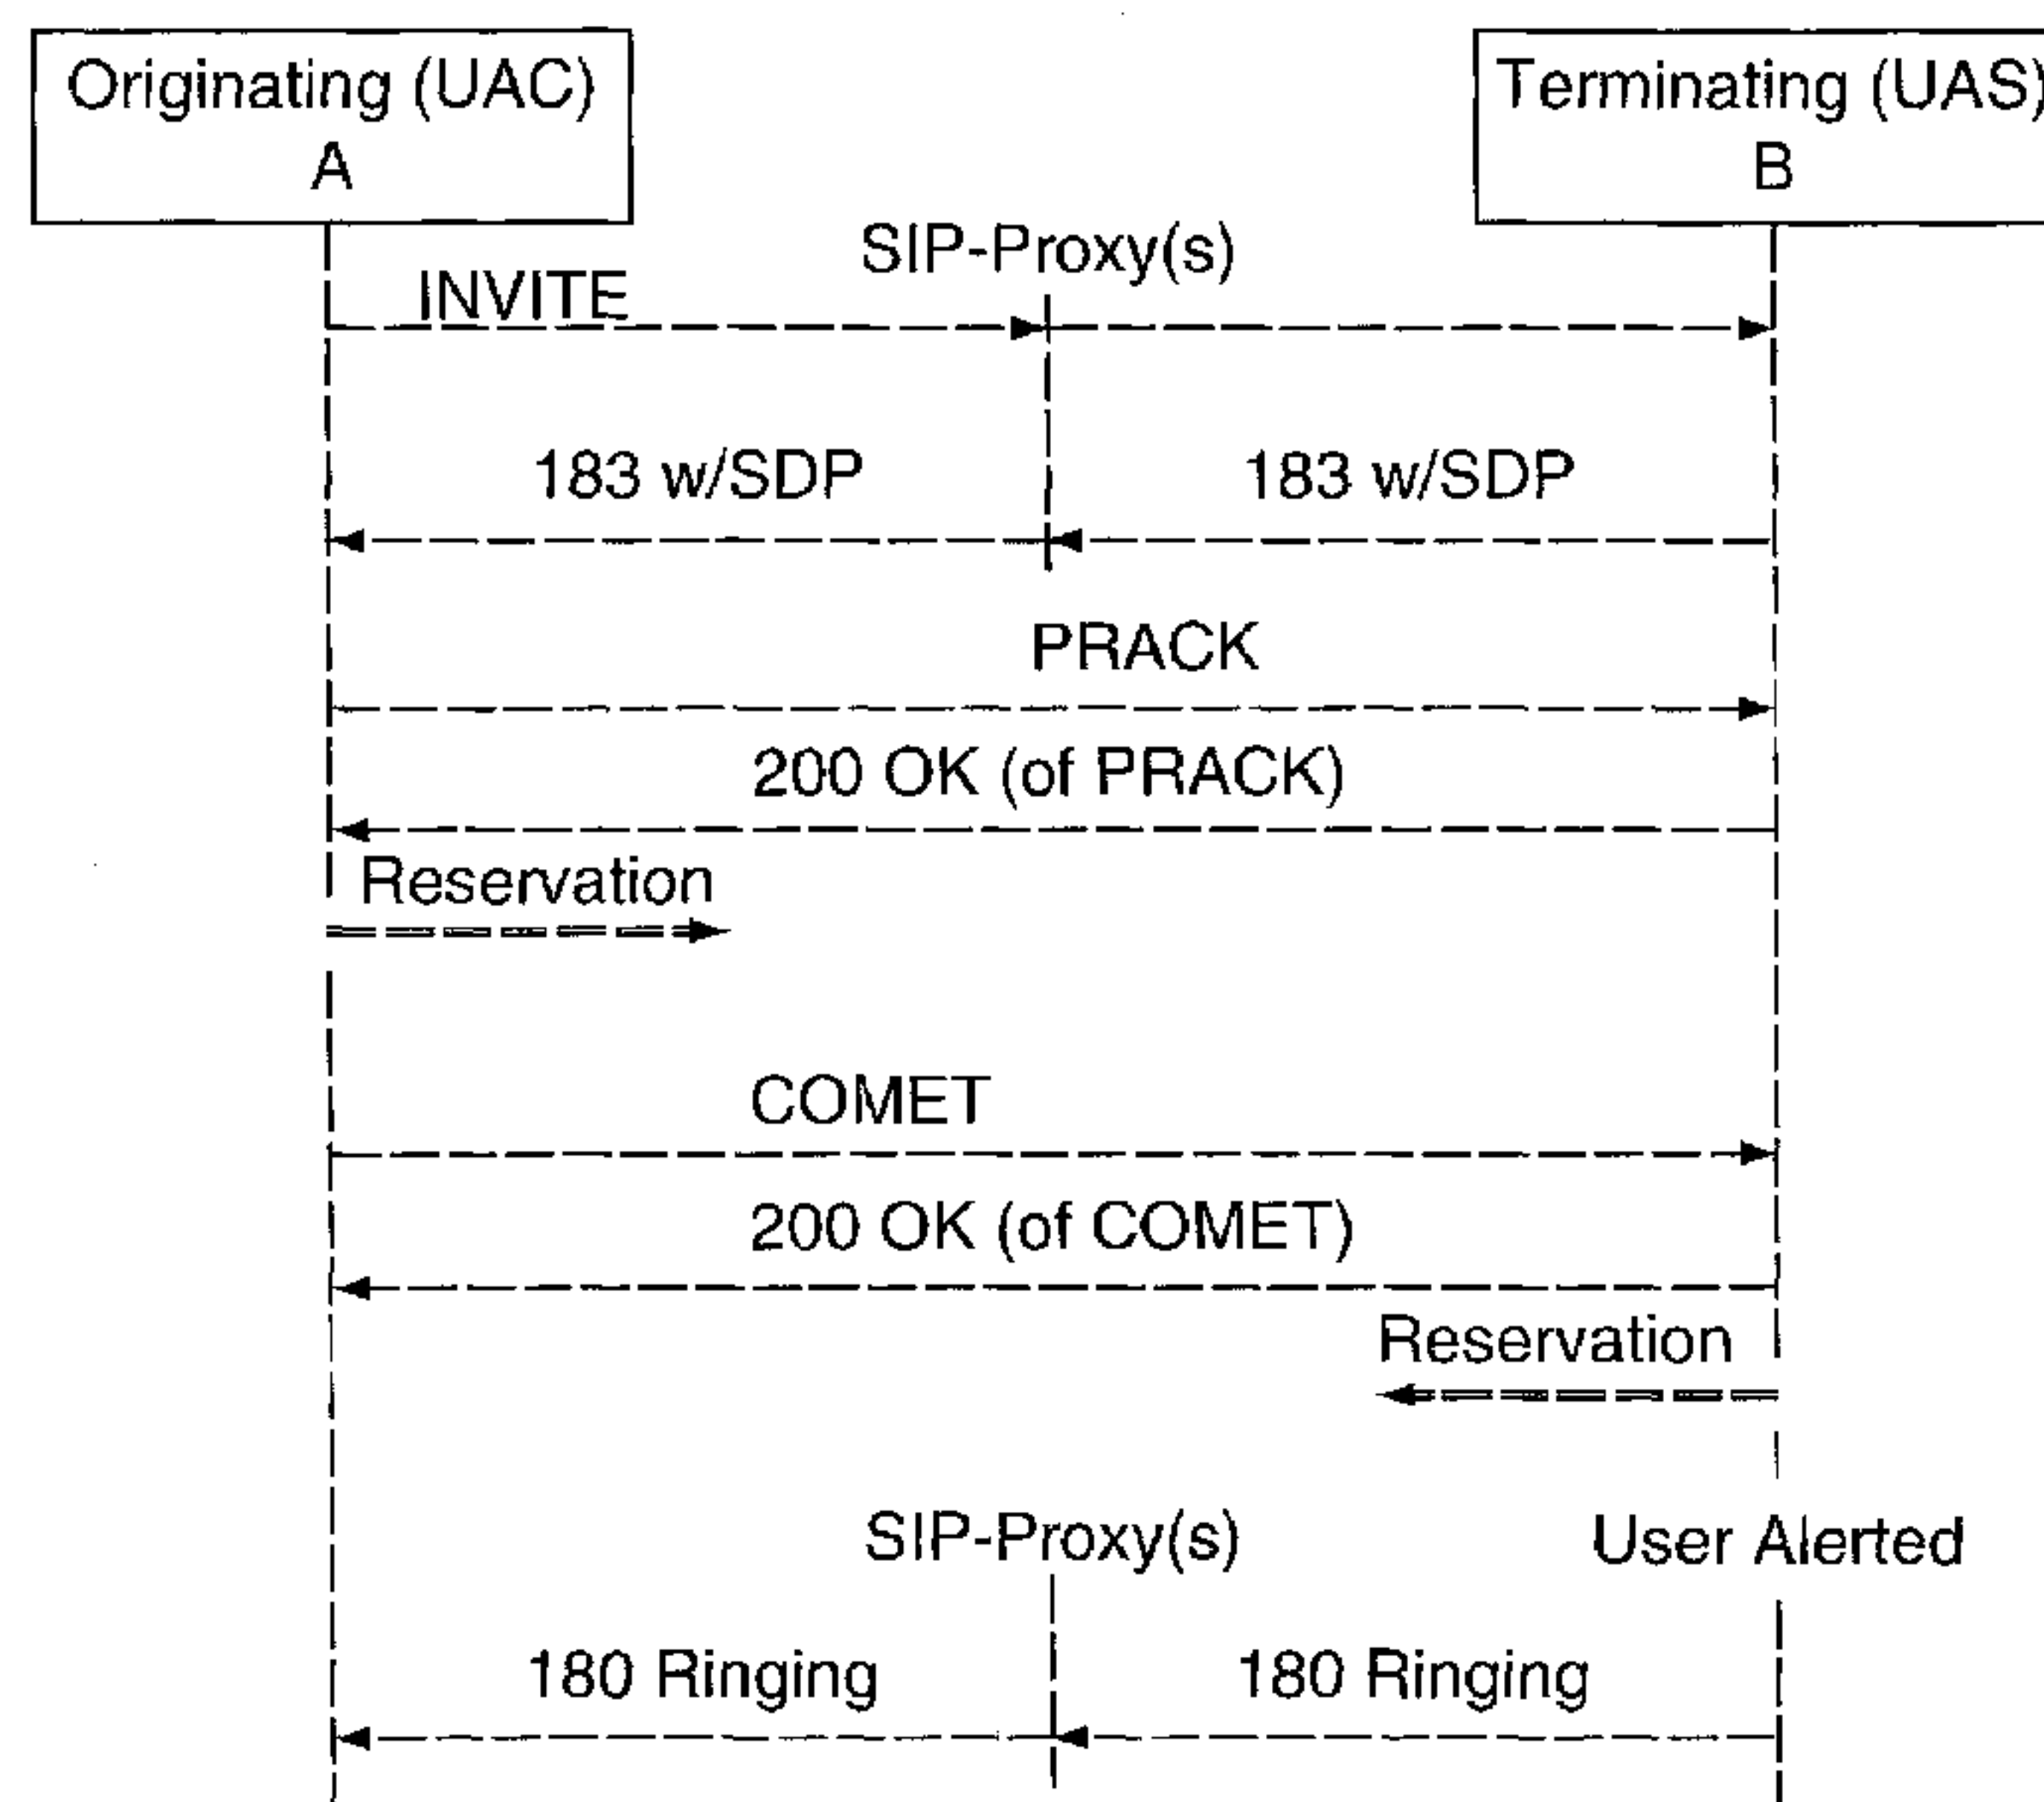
Originating (UAC)
A

Terminating (UAS)
B

SIP-Proxy(s)

INVITE

183 w/SDP

183 w/SDP

PRACK

200 OK (of PRACK)

Reservation

COMET

200 OK (of COMET)

Reservation

SIP-Proxy(s)

User Alerted

180 Ringing

180 Ringing